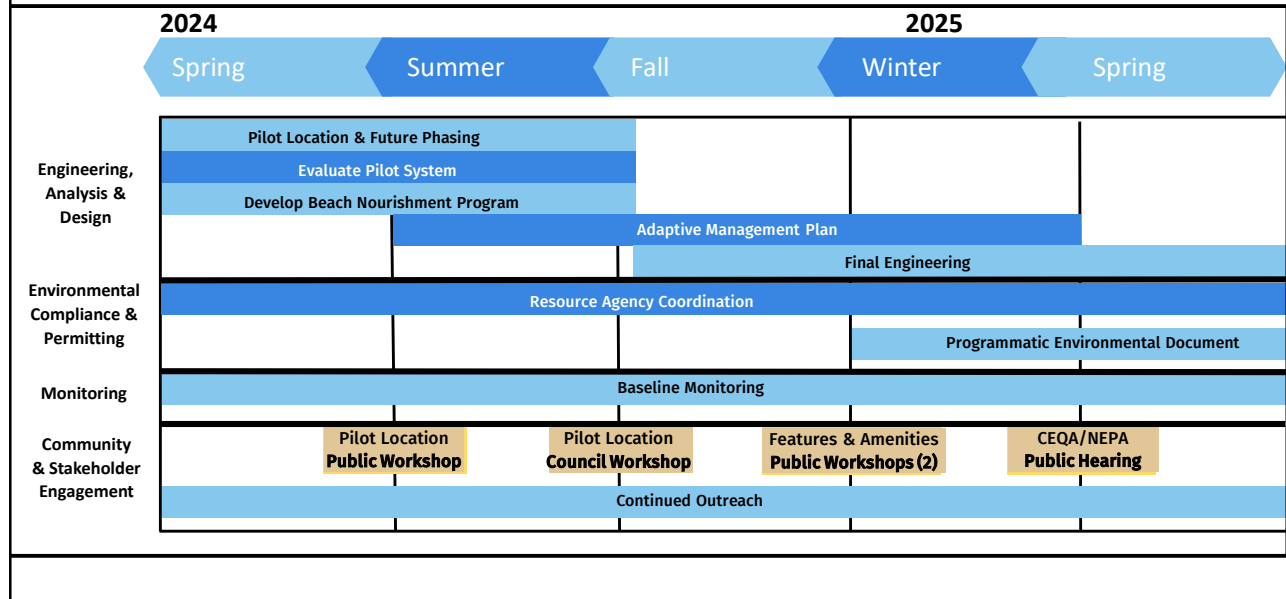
2024

2025

Spring

Summer

Fall

Winter

Spring

Engineering, Analysis & Design

Pilot Location & Future Phasing

Evaluate Pilot System

Develop Beach Nourishment Program

Adaptive Management Plan

Final Engineering

Environmental Compliance & Permitting

Resource Agency Coordination

Programmatic Environmental Document

Monitoring

Baseline Monitoring

Community & Stakeholder Engagement

Pilot Location Public Workshop

Pilot Location Council Workshop

Features & Amenities Public Workshops (2)

CEQA/NEPA Public Hearing

Continued Outreach